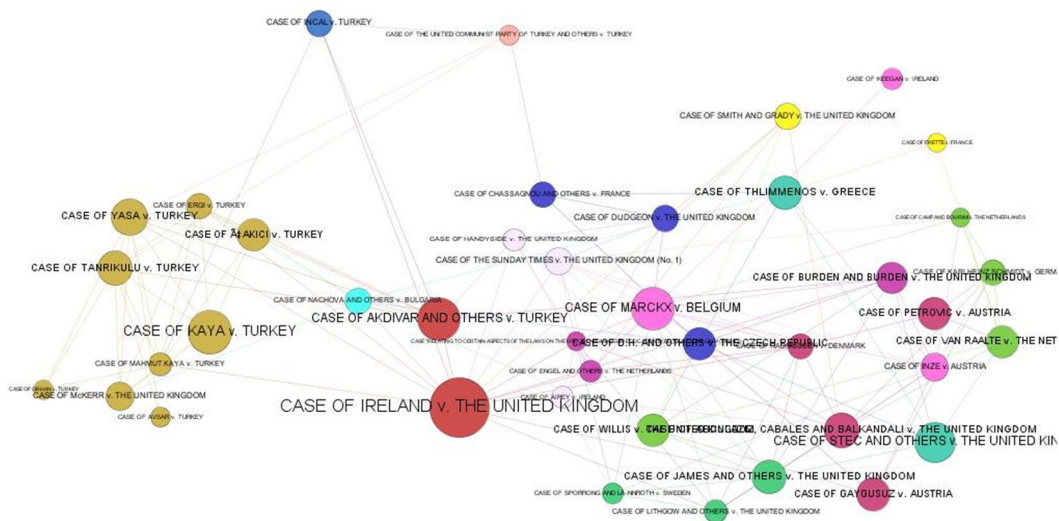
CASE OF INCAL v. TURKEY
CASE OF THE UNITED COMMUNIST PARTY OF TURKEY AND OTHERS v. TURKEY
CASE OF KEEGAN v. IRELAND
CASE OF SMITH AND GRADY v. THE UNITED KINGDOM
CASE OF FRETTE v. FRANCE
CASE OF CHASSAGNOU AND OTHERS v. FRANCE
CASE OF THLIMMENOS v. GREECE
CASE OF ERGI v. TURKEY
CASE OF YASA v. TURKEY
CASE OF DUDGEON v. THE UNITED KINGDOM
CASE OF CAMP AND BOURIMI v. THE NETHERLANDS
CASE OF ÅžAKICI v. TURKEY
CASE OF HANDYSIDE v. THE UNITED KINGDOM
CASE OF THE SUNDAY TIMES v. THE UNITED KINGDOM (No. 1)
CASE OF TANRIKULU v. TURKEY
CASE OF BURDEN AND BURDEN v. THE UNITED KINGDOM
CASE OF KARLHEINZ SCHMIDT v. GERM
CASE OF NACHOVA AND OTHERS v. BULGARIA
CASE OF MARCKX v. BELGIUM
CASE OF PETROVIC v. AUSTRIA
CASE OF AKDIVAR AND OTHERS v. TURKEY
CASE OF KAYA v. TURKEY
CASE RELATING TO CERTAIN ASPECTS OF THE LAWS ON THE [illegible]
CASE OF D.H. AND OTHERS v. THE CZECH REPUBLIC
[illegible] v. DENMARK
CASE OF VAN RAALTE v. THE NET
CASE OF MAHMUT KAYA v. TURKEY
CASE OF INZE v. AUSTRIA
CASE OF ENGEL AND OTHERS v. THE NETHERLANDS
CASE OF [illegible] v. TURKEY
CASE OF McKERR v. THE UNITED KINGDOM
CASE OF AIREY v. IRELAND
CASE OF IRELAND v. THE UNITED KINGDOM
CASE OF AVSAR v. TURKEY
CASE OF WILLIS v. THE UNITED KINGDOM
CASE OF ABDULAZIZ, CABALES AND BALKANDALI v. THE UNITED KINGDOM
CASE OF STEC AND OTHERS v. THE UNITED KIN
CASE OF JAMES AND OTHERS v. THE UNITED KINGDOM
CASE OF GAYGUSUZ v. AUSTRIA
CASE OF SPORRONG AND LÖNNROTH v. SWEDEN
CASE OF LITHGOW AND OTHERS v. THE UNITED KINGDOM